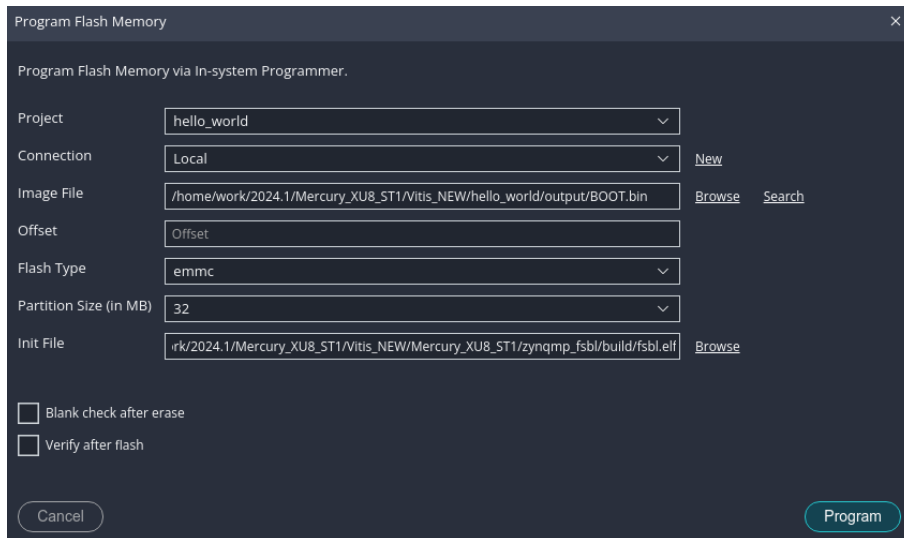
Program Flash Memory

×

Program Flash Memory via In-system Programmer.

Project
hello_world

Connection
Local
New

Image File
/home/work/2024.1/Mercury_XU8_ST1/Vitis_NEW/hello_world/output/BOOT.bin
Browse
Search

Offset
Offset

Flash Type
emmc

Partition Size (in MB)
32

Init File
rk/2024.1/Mercury_XU8_ST1/Vitis_NEW/Mercury_XU8_ST1/zynqmp_fsbl/build/fsbl.elf
Browse

Blank check after erase

Verify after flash

Cancel

Program